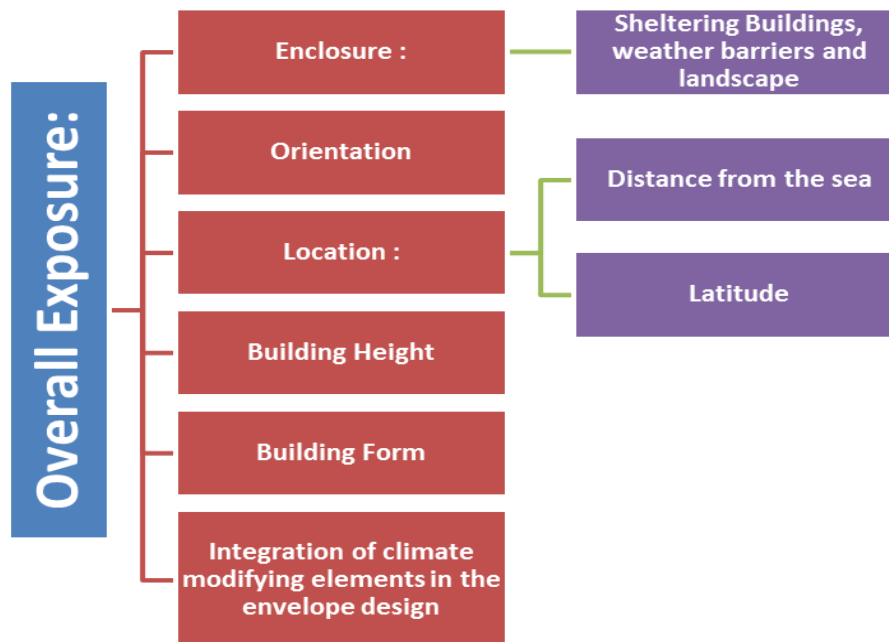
Overall Exposure:

Enclosure :

Sheltering Buildings, weather barriers and landscape

Orientation

Location :

Distance from the sea

Latitude

Building Height

Building Form

Integration of climate modifying elements in the envelope design